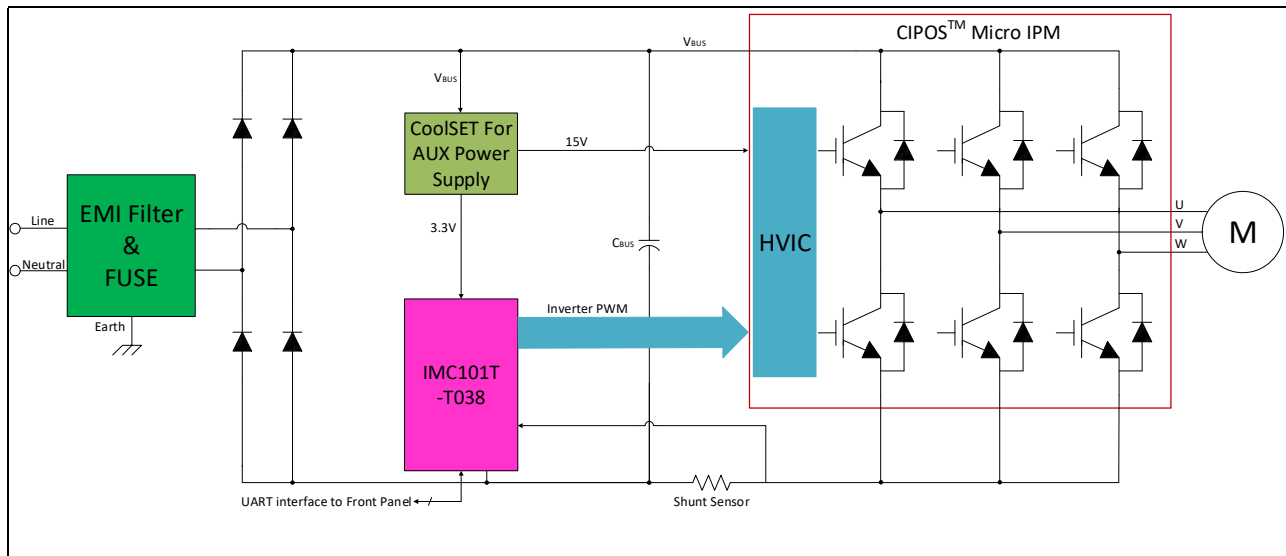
CIPOS$^{TM}$ Micro IPM

$V_{BUS}$

$V_{BUS}$

CoolSET For AUX Power Supply

15V

3.3V

Line

Neutral

EMI Filter & FUSE

Earth

$C_{BUS}$

HVIC

U

V

W

M

Inverter PWM

IMC101T -T038

UART interface to Front Panel

Shunt Sensor